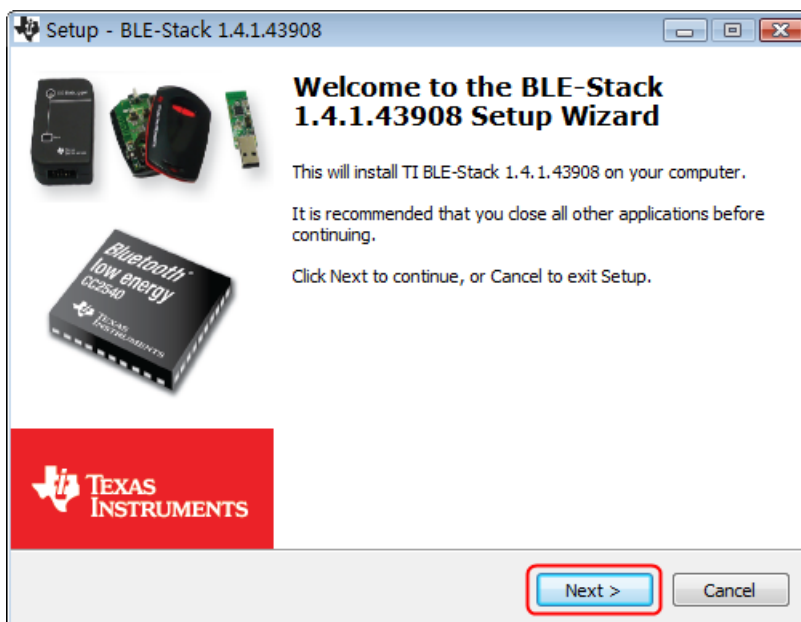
Setup - BLE-Stack 1.4.1.43908

Welcome to the BLE-Stack 1.4.1.43908 Setup Wizard

This will install TI BLE-Stack 1.4.1.43908 on your computer.

It is recommended that you close all other applications before continuing.

Click Next to continue, or Cancel to exit Setup.

Bluetooth low energy CC2540

TEXAS INSTRUMENTS

TEXAS INSTRUMENTS

Next >

Cancel